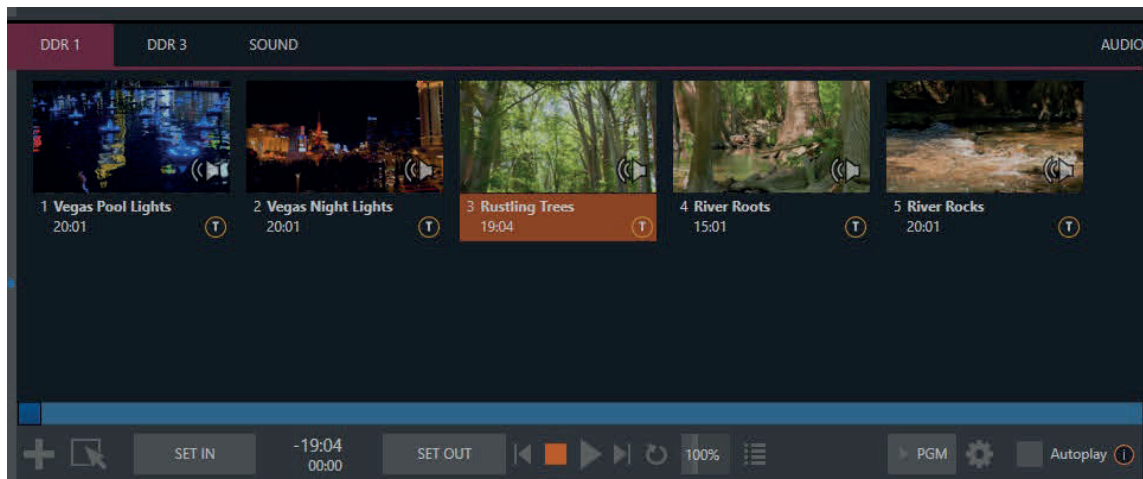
DDR 1 DDR 3 SOUND AUDIO

1 Vegas Pool Lights
20:01
T

2 Vegas Night Lights
20:01
T

3 Rustling Trees
19:04
T

4 River Roots
15:01
T

5 River Rocks
20:01
T

SET IN
-19:04
00:00
SET OUT
100%
PGM
Autoplay